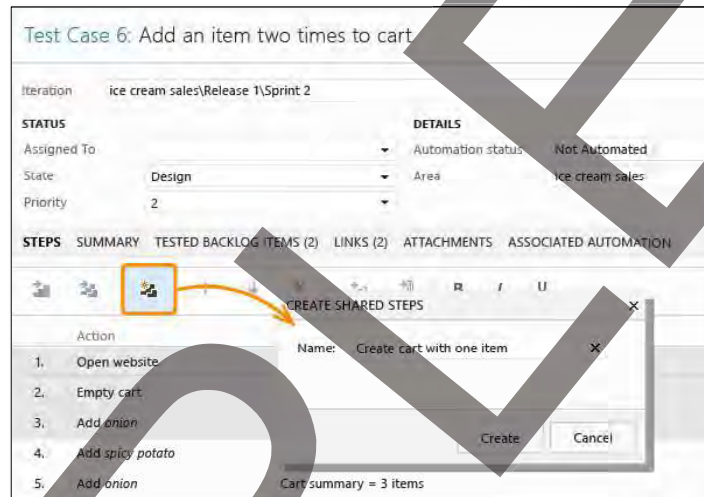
Test Case 6: Add an item two times to cart

Iteration ice cream sales\Release 1\Sprint 2

STATUS
Assigned To
State Design
Priority 2

DETAILS
Automation status Not Automated
Area ice cream sales

STEPS SUMMARY TESTED BACKLOG ITEMS (2) LINKS (2) ATTACHMENTS ASSOCIATED AUTOMATION

B I U

CREATE SHARED STEPS
Name: Create cart with one item
Create Cancel

| | Action | |
|---|---|---|
| 1. | Open website | |
| 2. | Empty cart | |
| 3. | Add *onion* | |
| 4. | Add *spicy potato* | |
| 5. | Add *onion* | Cart summary = 3 items |